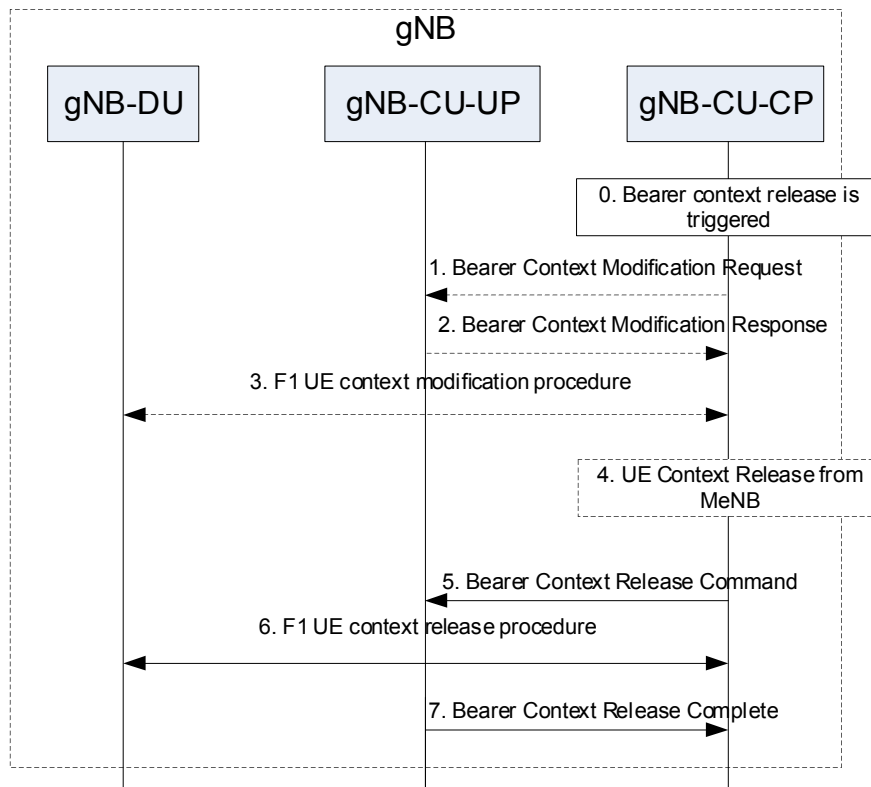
gNB

gNB-DU

gNB-CU-UP

gNB-CU-CP

0. Bearer context release is triggered

1. Bearer Context Modification Request

2. Bearer Context Modification Response

3. F1 UE context modification procedure

4. UE Context Release from MeNB

5. Bearer Context Release Command

6. F1 UE context release procedure

7. Bearer Context Release Complete